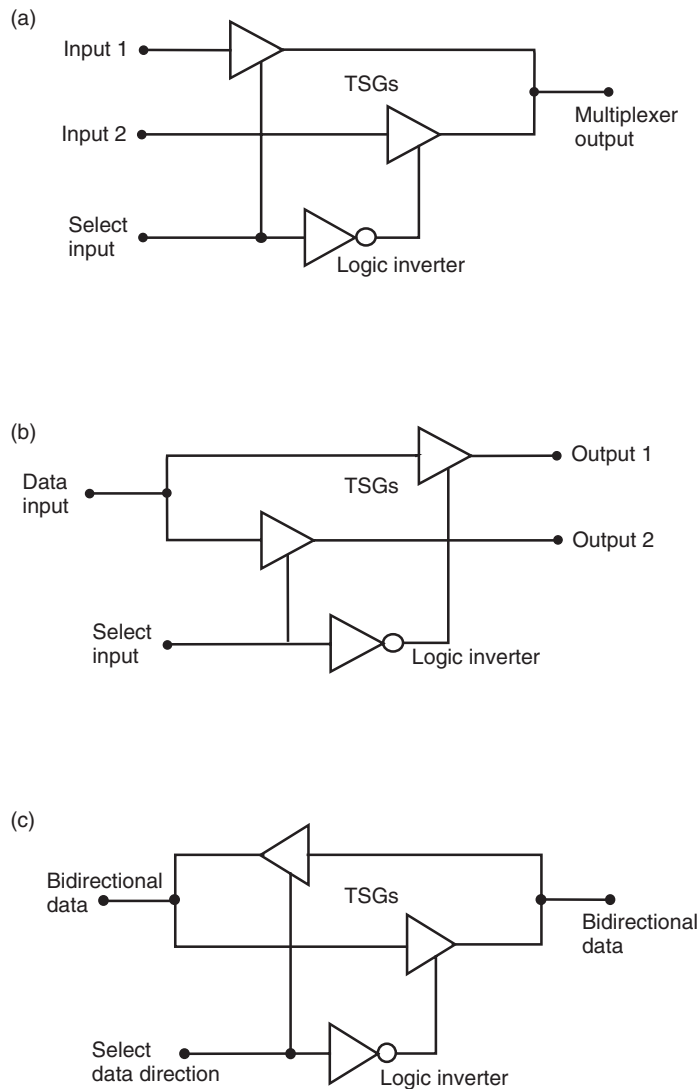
(a)

Input 1

TSGs

Multiplexer output

Input 2

Select input

Logic inverter

(b)

Data input

TSGs

Output 1

Output 2

Select input

Logic inverter

(c)

Bidirectional data

TSGs

Bidirectional data

Select data direction

Logic inverter